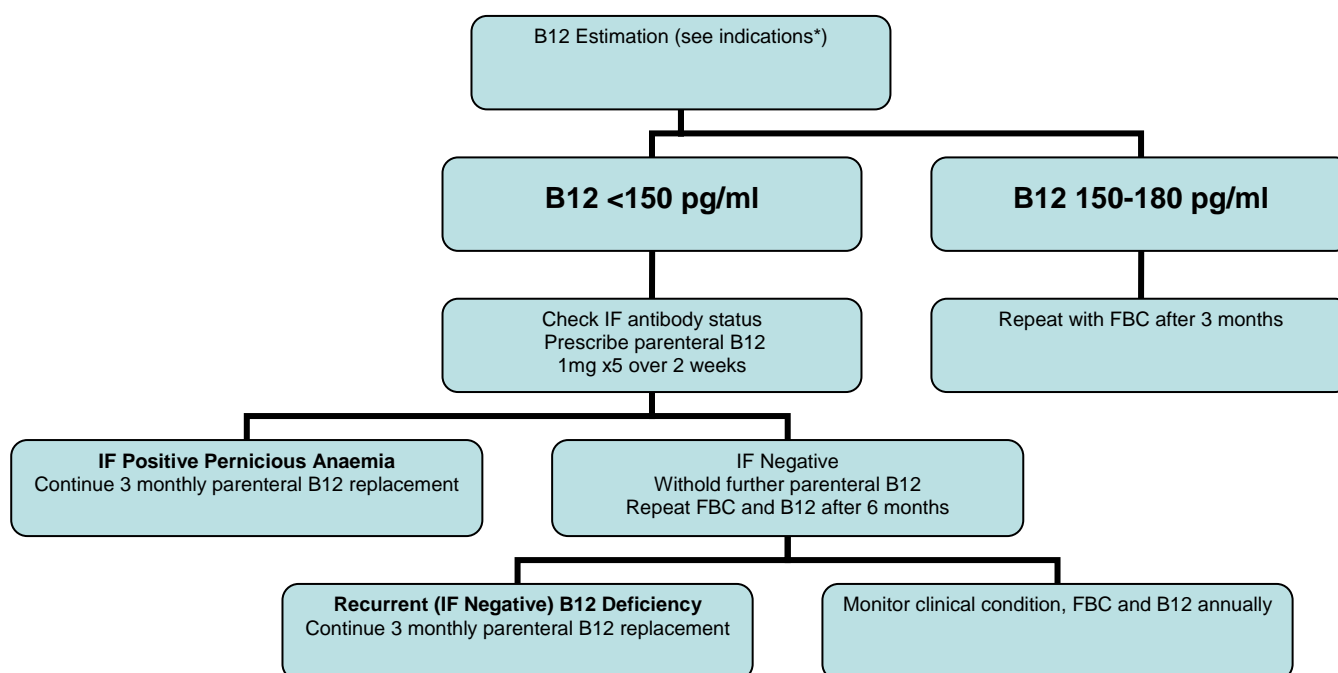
B12 Estimation (see indications*)

**B12 <150 pg/ml**

**B12 150-180 pg/ml**

Check IF antibody status
Prescribe parenteral B12
1mg x5 over 2 weeks

Repeat with FBC after 3 months

**IF Positive Pernicious Anaemia**
Continue 3 monthly parenteral B12 replacement

IF Negative
Withold further parenteral B12
Repeat FBC and B12 after 6 months

**Recurrent (IF Negative) B12 Deficiency**
Continue 3 monthly parenteral B12 replacement

Monitor clinical condition, FBC and B12 annually